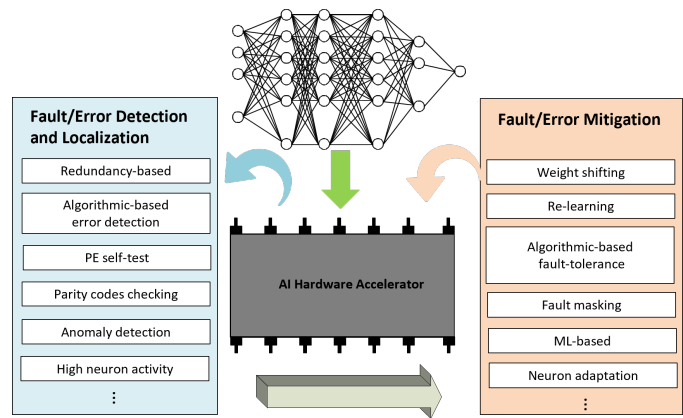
Fault/Error Detection and Localization

Redundancy-based

Algorithmic-based error detection

PE self-test

Parity codes checking

Anomaly detection

High neuron activity

⋮

AI Hardware Accelerator

Fault/Error Mitigation

Weight shifting

Re-learning

Algorithmic-based fault-tolerance

Fault masking

ML-based

Neuron adaptation

⋮